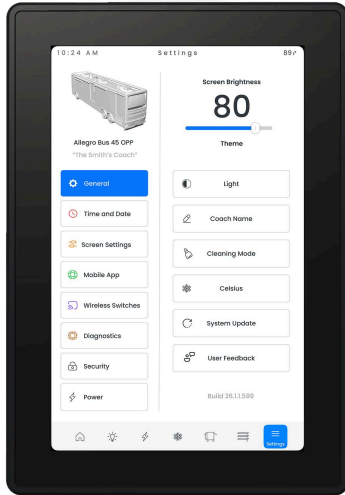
10:24 AM

Settings

89°

Allegro Bus 45 OPP

"The Smith's Coach"

General

Time and Date

Screen Settings

Mobile App

Wireless Switches

Diagnostics

Security

Power

Screen Brightness

80

Theme

Light

Coach Name

Cleaning Mode

Celsius

System Update

User Feedback

Build 26.1.1.599

Settings